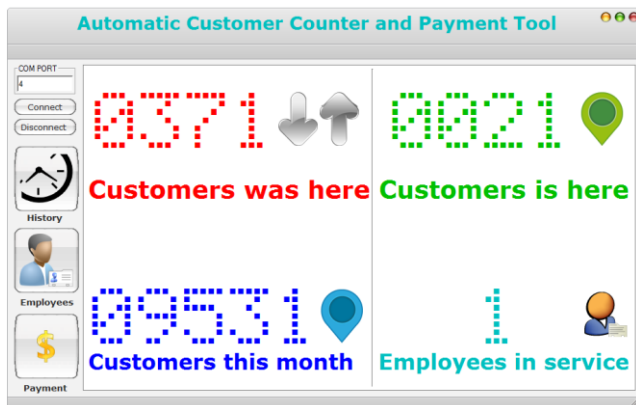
Automatic Customer Counter and Payment Tool

COM PORT
4
Connect
Disconnect
History
Employees
Payment

0371
Customers was here

0021
Customers is here

09531
Customers this month

1
Employees in service